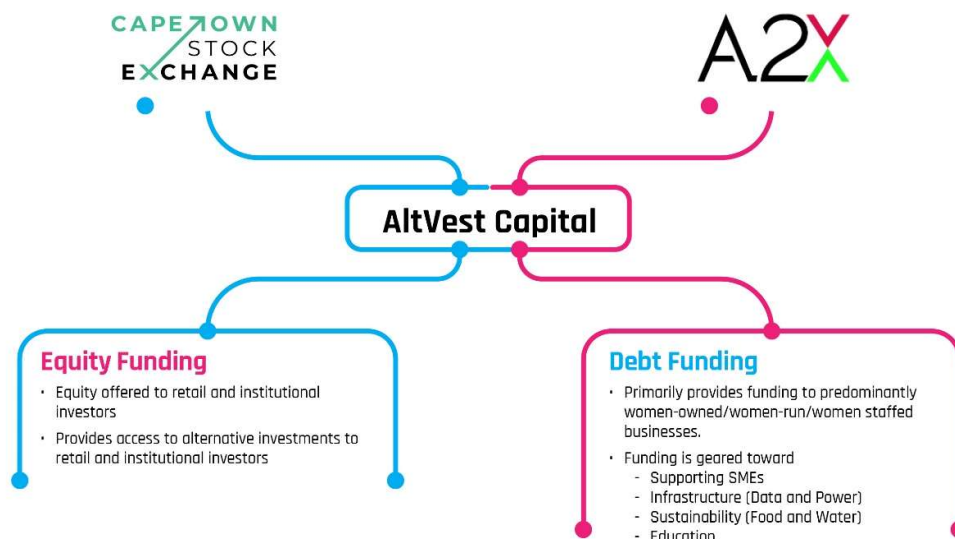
CAPETOWN STOCK EXCHANGE

A2X

AltVest Capital

Equity Funding

- Equity offered to retail and institutional investors
- Provides access to alternative investments to retail and institutional investors

Debt Funding

- Primarily provides funding to predominantly women-owned/women-run/women staffed businesses.
- Funding is geared toward
  - Supporting SMEs
  - Infrastructure (Data and Power)
  - Sustainability (Food and Water)
  - Education